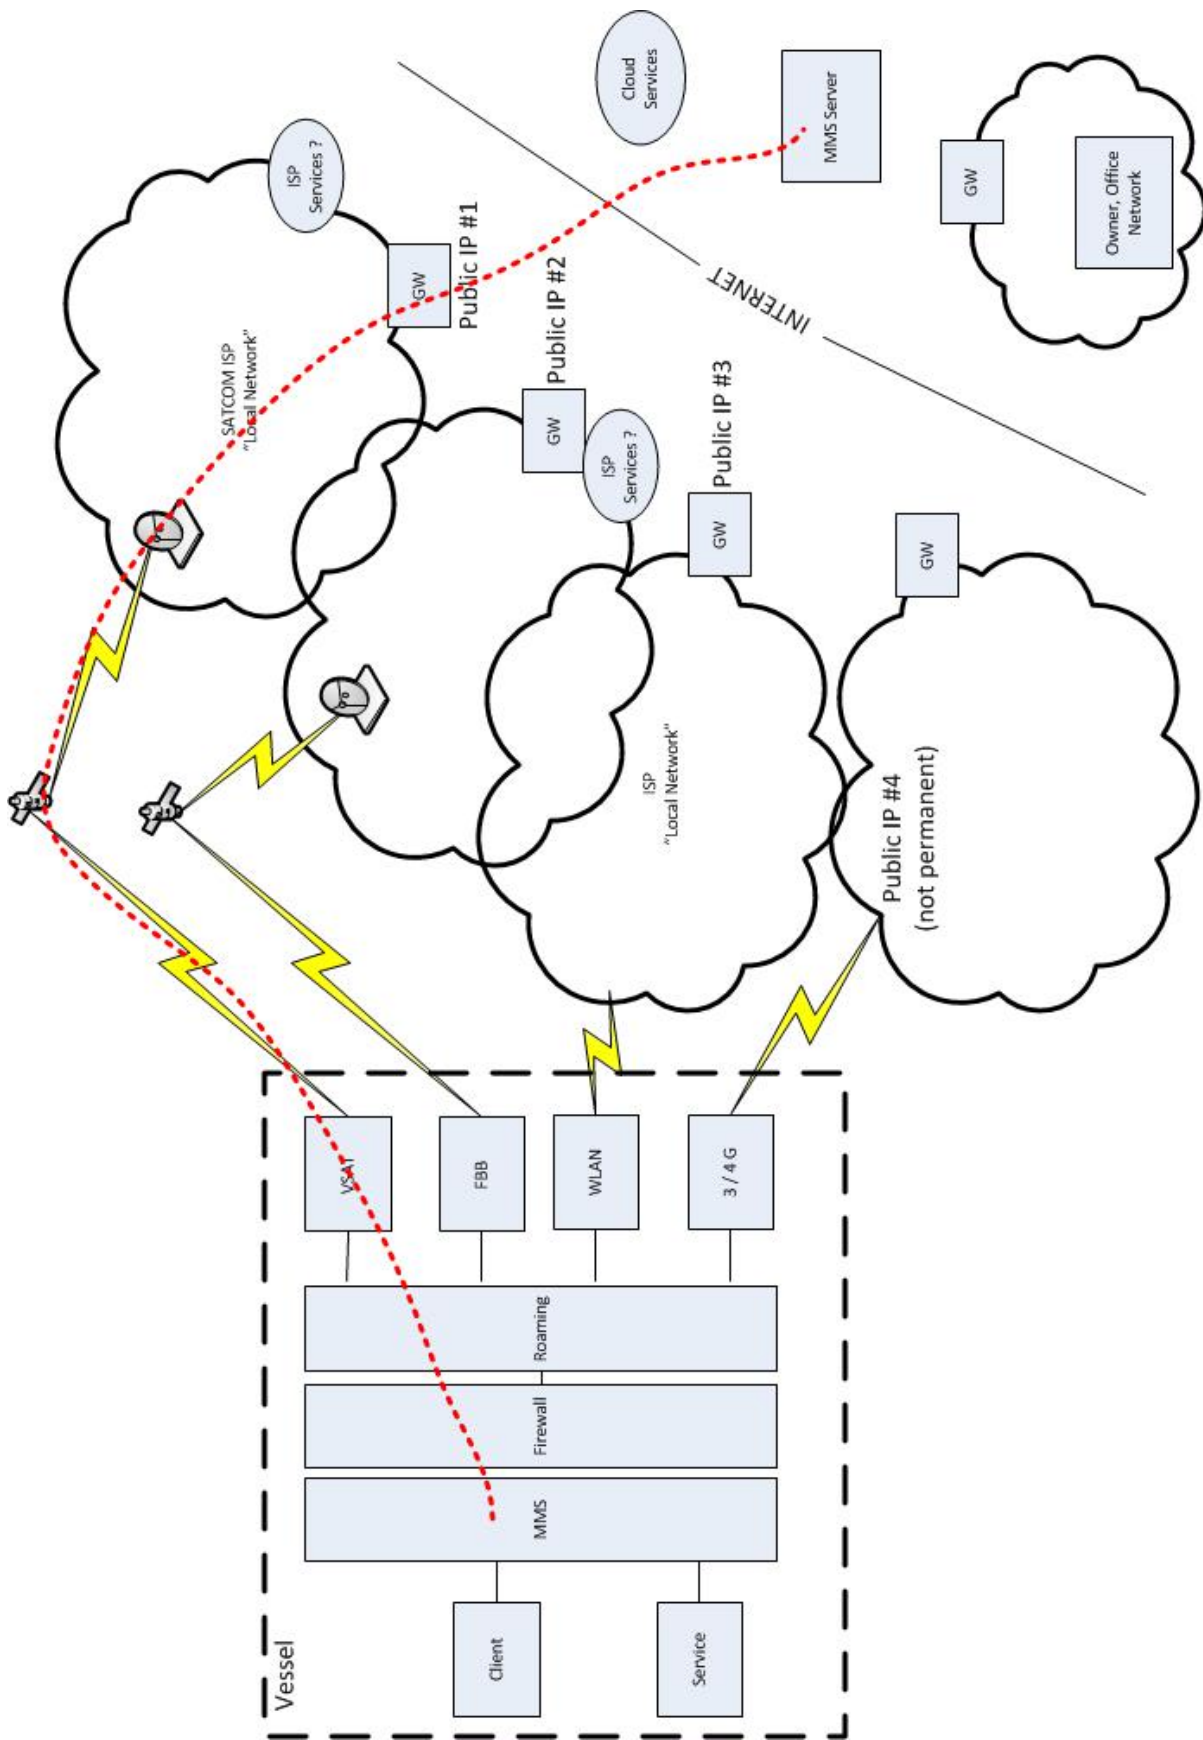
Cloud Services

MMS Server

GW

Owner, Office Network

ISP Services ?

GW

Public IP #1

SATCOM ISP "Local Network"

Public IP #2

INTERNET

GW

ISP Services ?

Public IP #3

GW

GW

ISP "Local Network"

Public IP #4 (not permanent)

Vessel

VSAT

FBB

WLAN

3 / 4 G

Roaming

Firewall

MMS

Client

Service